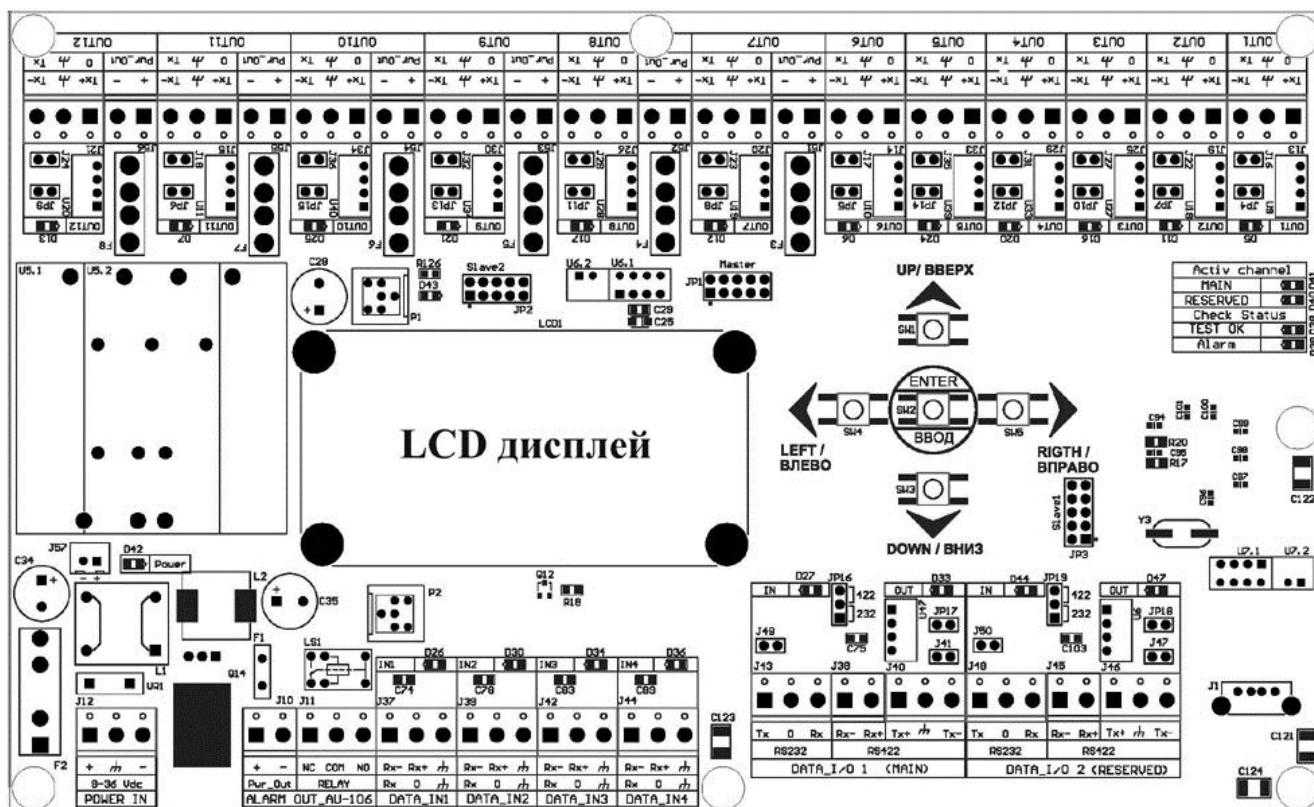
OUT12 OUT11 OUT10 OUT9 OUT8 OUT7 OUT6 OUT5 OUT4 OUT3 OUT2 OUT1

U5.1 U5.2 C28 R126 D43 P1 Slave2 JP2 U6.2 U6.1 Master JP1 C29 C25 LCD1

UP/ ВВЕРХ

SW1

| Activ channel |
|---|
| MAIN |
| RESERVED |
| Check Status |
| TEST OK |
| Alarm |

LCD дисплей

ENTER
SW2
ВВОД

LEFT / ВЛЕВО

SW4

SW6

RIGTH / ВПРАВО

SW3

DOWN / ВНИЗ

Slave1 JP3

C94 R20 C95 R17 C98 C97 C99 C96 C122 Y3

U7.1 U7.2

C34 J57 D42 Power L2 C35 P2 Q12 R18

L1 UR1 Q14 F1 LS1 J10 J11 D26 D30 D34 D36 IN1 IN2 IN3 IN4 C74 C78 C83 C89 J37 J39 J42 J44 C123

J12 F2

+ - 
8-36 Vdc
POWER IN

+ -
Pwr_Out
NC COM NO
RELAY
ALARM OUT_AU-106

Rx- Rx+ 
Rx 0 
DATA_IN1
DATA_IN2
DATA_IN3
DATA_IN4

IN D27 JP16 422 232 OUT D33 IN D44 JP19 422 232 OUT D47
J49 C75 JP17 J41 J50 C103 JP18 J47
J43 J38 J40 J48 J45 J46

Tx 0 Rx Rx- Rx+ Tx+ Tx-
RS232 RS422
DATA_I/O 1 (MAIN)

Tx 0 Rx Rx- Rx+ Tx+ Tx-
RS232 RS422
DATA_I/O 2 (RESERVED)

J1 C121 C124